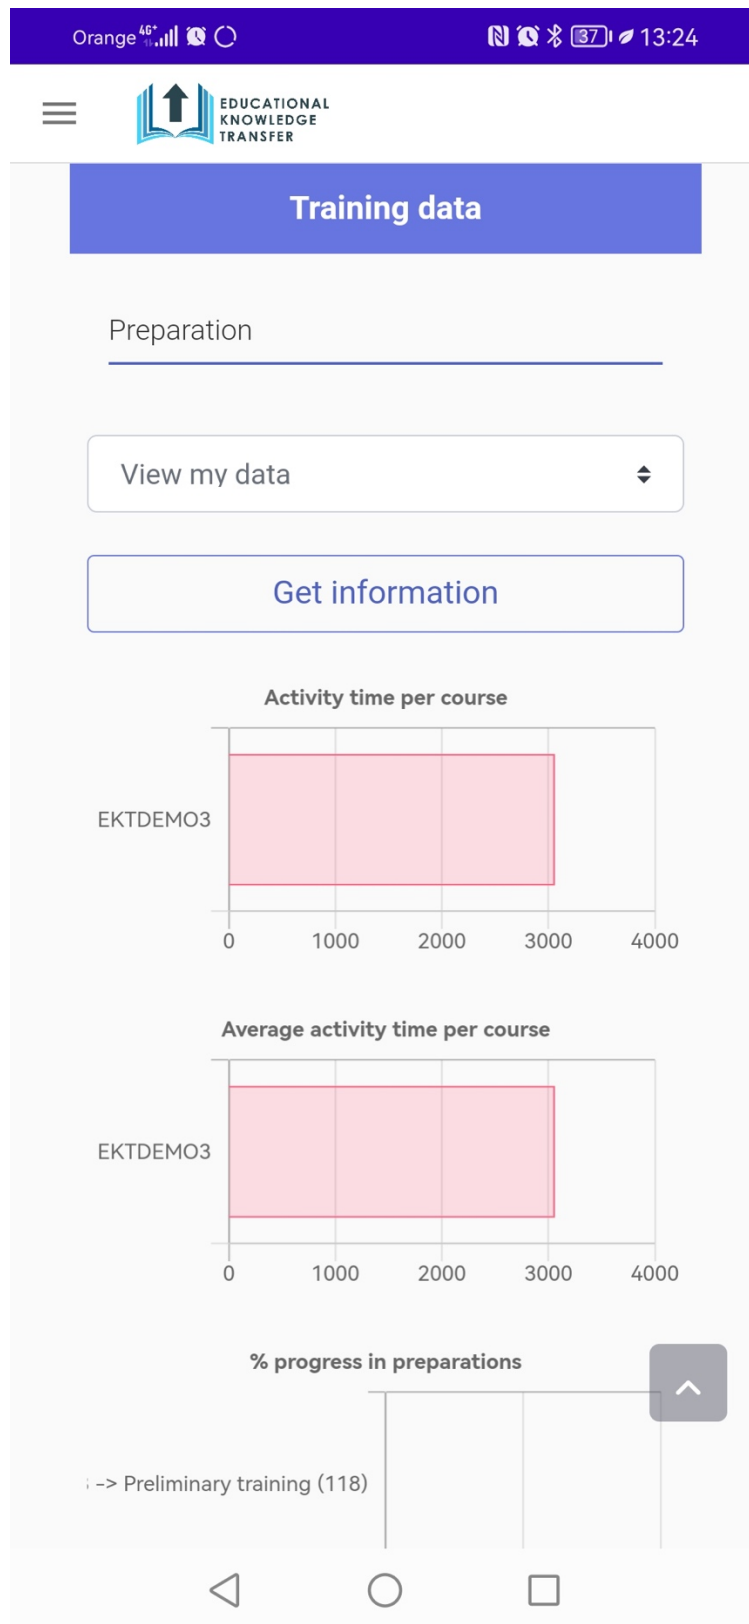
Orange 4G 37 13:24

EDUCATIONAL KNOWLEDGE TRANSFER

Training data

Preparation

View my data

Get information

Activity time per course

EKTDEMO3

0 1000 2000 3000 4000

Average activity time per course

EKTDEMO3

0 1000 2000 3000 4000

% progress in preparations

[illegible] -> Preliminary training (118)